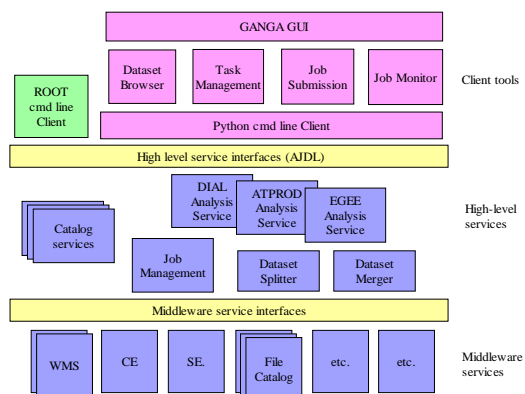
GANGA GUI

ROOT cmd line Client

Dataset Browser

Task Management

Job Submission

Job Monitor

Client tools

Python cmd line Client

High level service interfaces (AJDL)

Catalog services

DIAL Analysis Service

ATPROD Analysis Service

EGEE Analysis Service

High-level services

Job Management

Dataset Splitter

Dataset Merger

Middleware service interfaces

WMS

CE

SE.

File Catalog

etc.

etc.

Middleware services